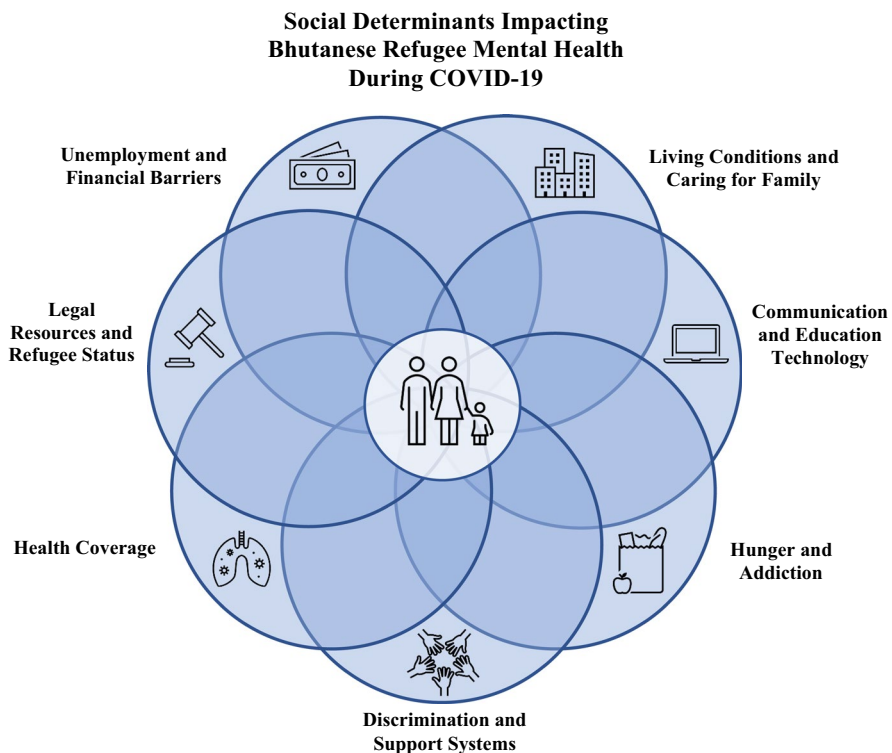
Social Determinants Impacting Bhutanese Refugee Mental Health During COVID-19

Unemployment and Financial Barriers

Living Conditions and Caring for Family

Legal Resources and Refugee Status

Communication and Education Technology

Health Coverage

Hunger and Addiction

Discrimination and Support Systems